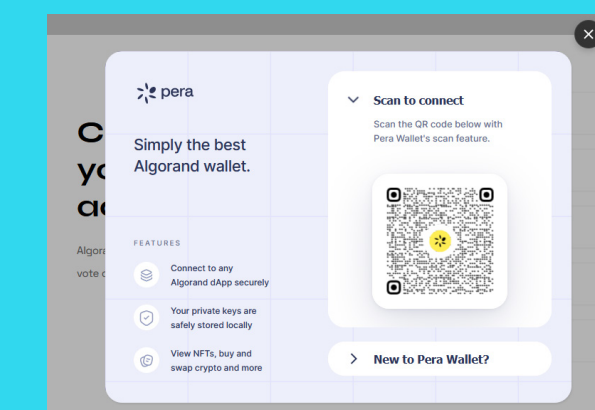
pera

Simply the best Algorand wallet.

FEATURES

Connect to any Algorand dApp securely

Your private keys are safely stored locally

View NFTs, buy and swap crypto and more

Scan to connect

Scan the QR code below with Pera Wallet's scan feature.

New to Pera Wallet?

C
yo
ac

Algor
vote c